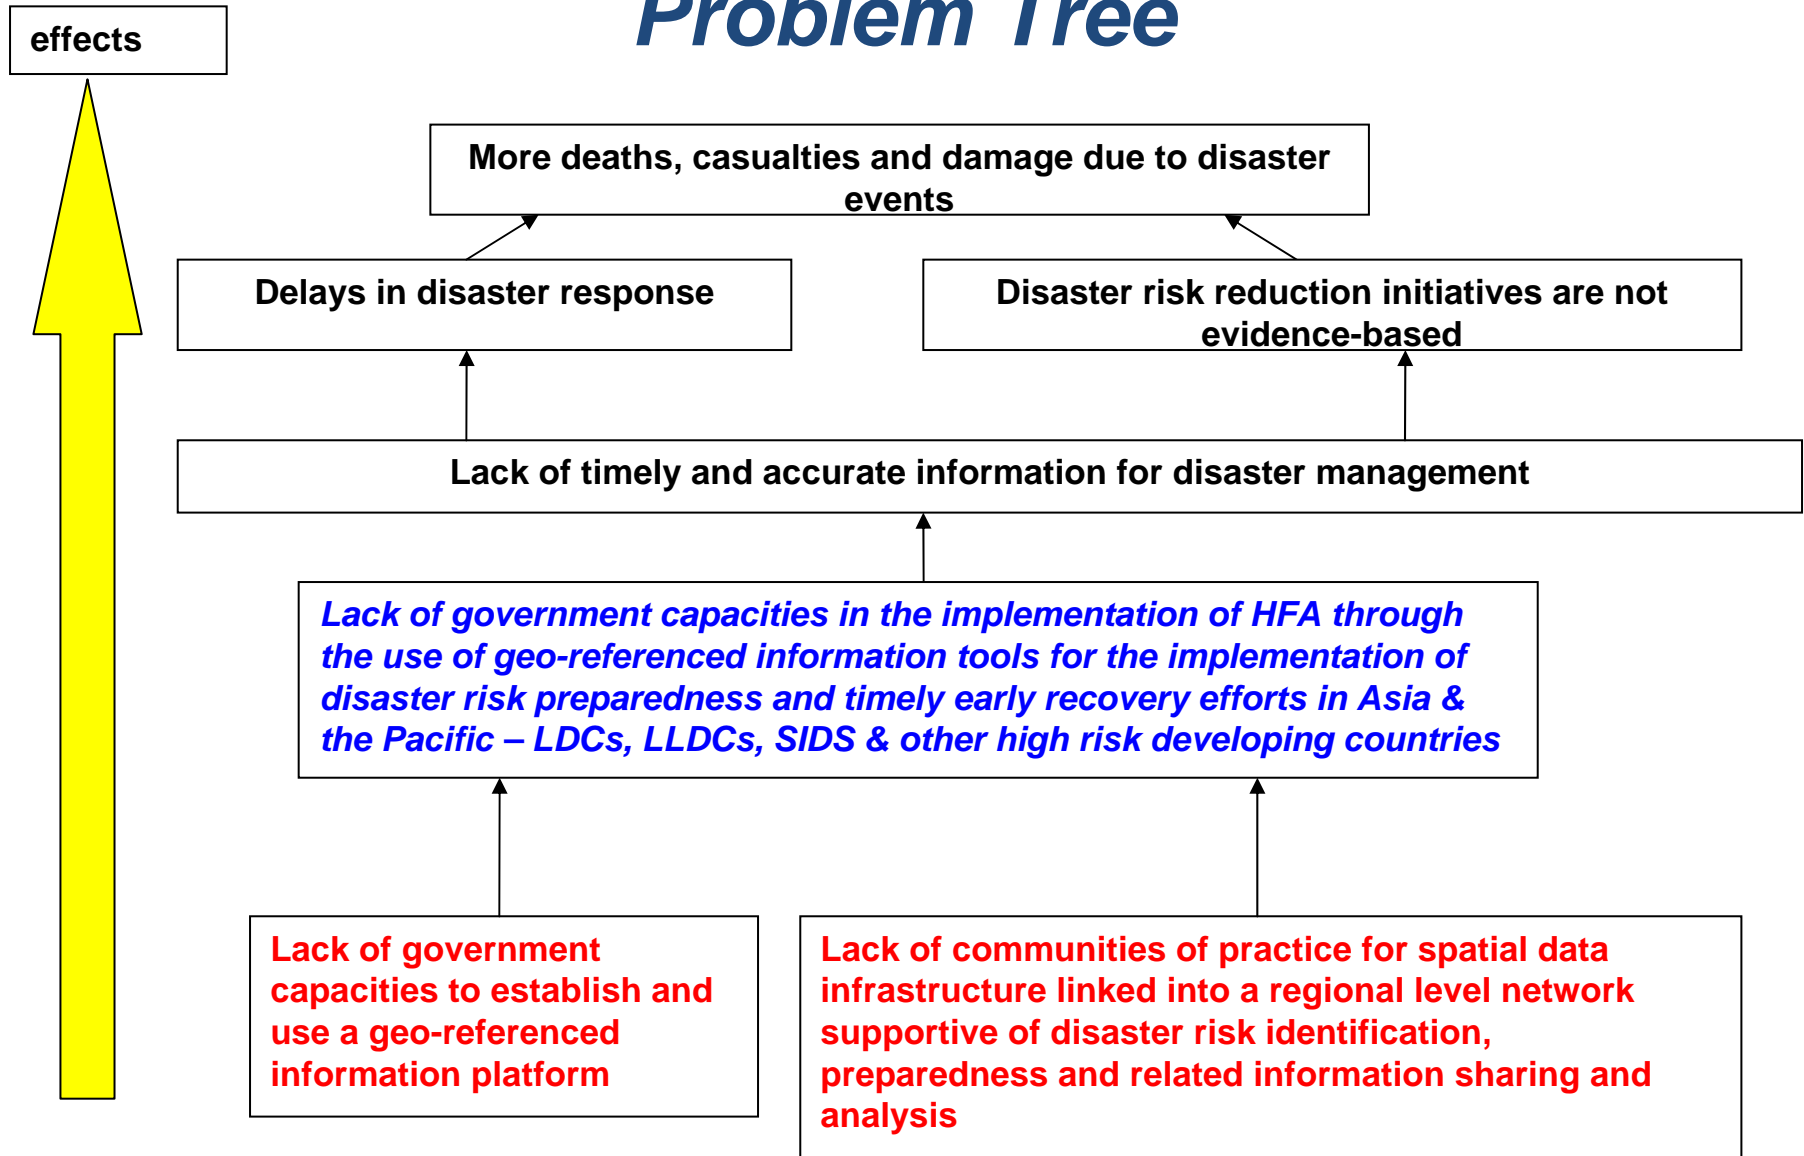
Problem Tree

effects

More deaths, casualties and damage due to disaster events

Delays in disaster response

Disaster risk reduction initiatives are not evidence-based

Lack of timely and accurate information for disaster management

Lack of government capacities in the implementation of HFA through the use of geo-referenced information tools for the implementation of disaster risk preparedness and timely early recovery efforts in Asia & the Pacific – LDCs, LLDCs, SIDS & other high risk developing countries

Lack of government capacities to establish and use a geo-referenced information platform

Lack of communities of practice for spatial data infrastructure linked into a regional level network supportive of disaster risk identification, preparedness and related information sharing and analysis